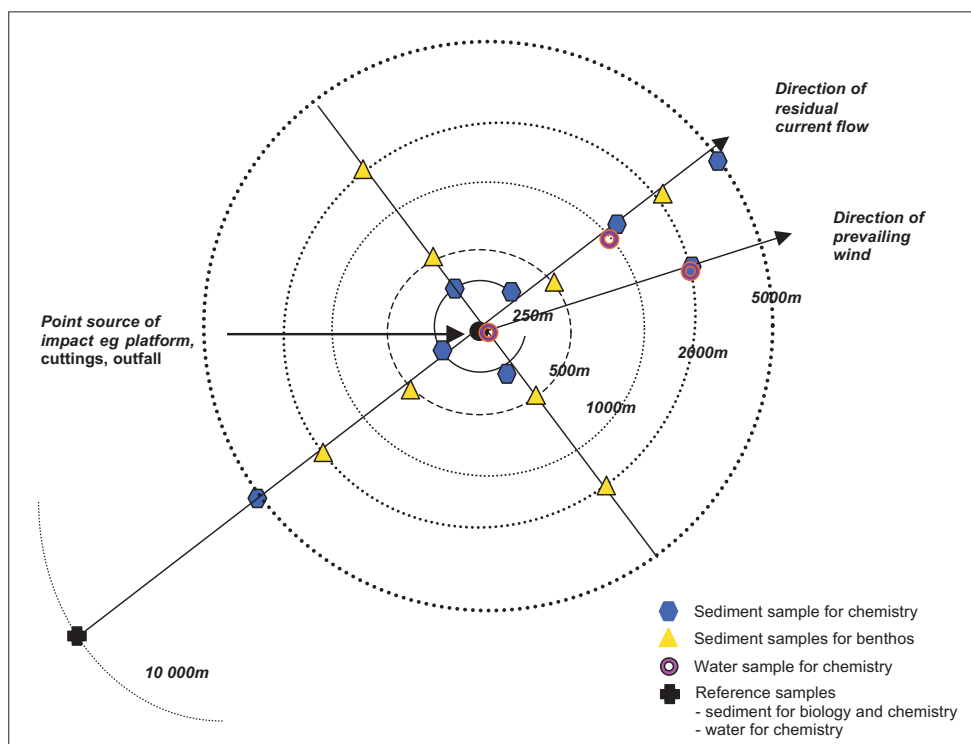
Direction of residual current flow

Direction of prevailing wind

Point source of impact eg platform, cuttings, outfall

250m

500m

1000m

2000m

5000m

10 000m

Sediment sample for chemistry
Sediment samples for benthos
Water sample for chemistry
Reference samples
- sediment for biology and chemistry
- water for chemistry